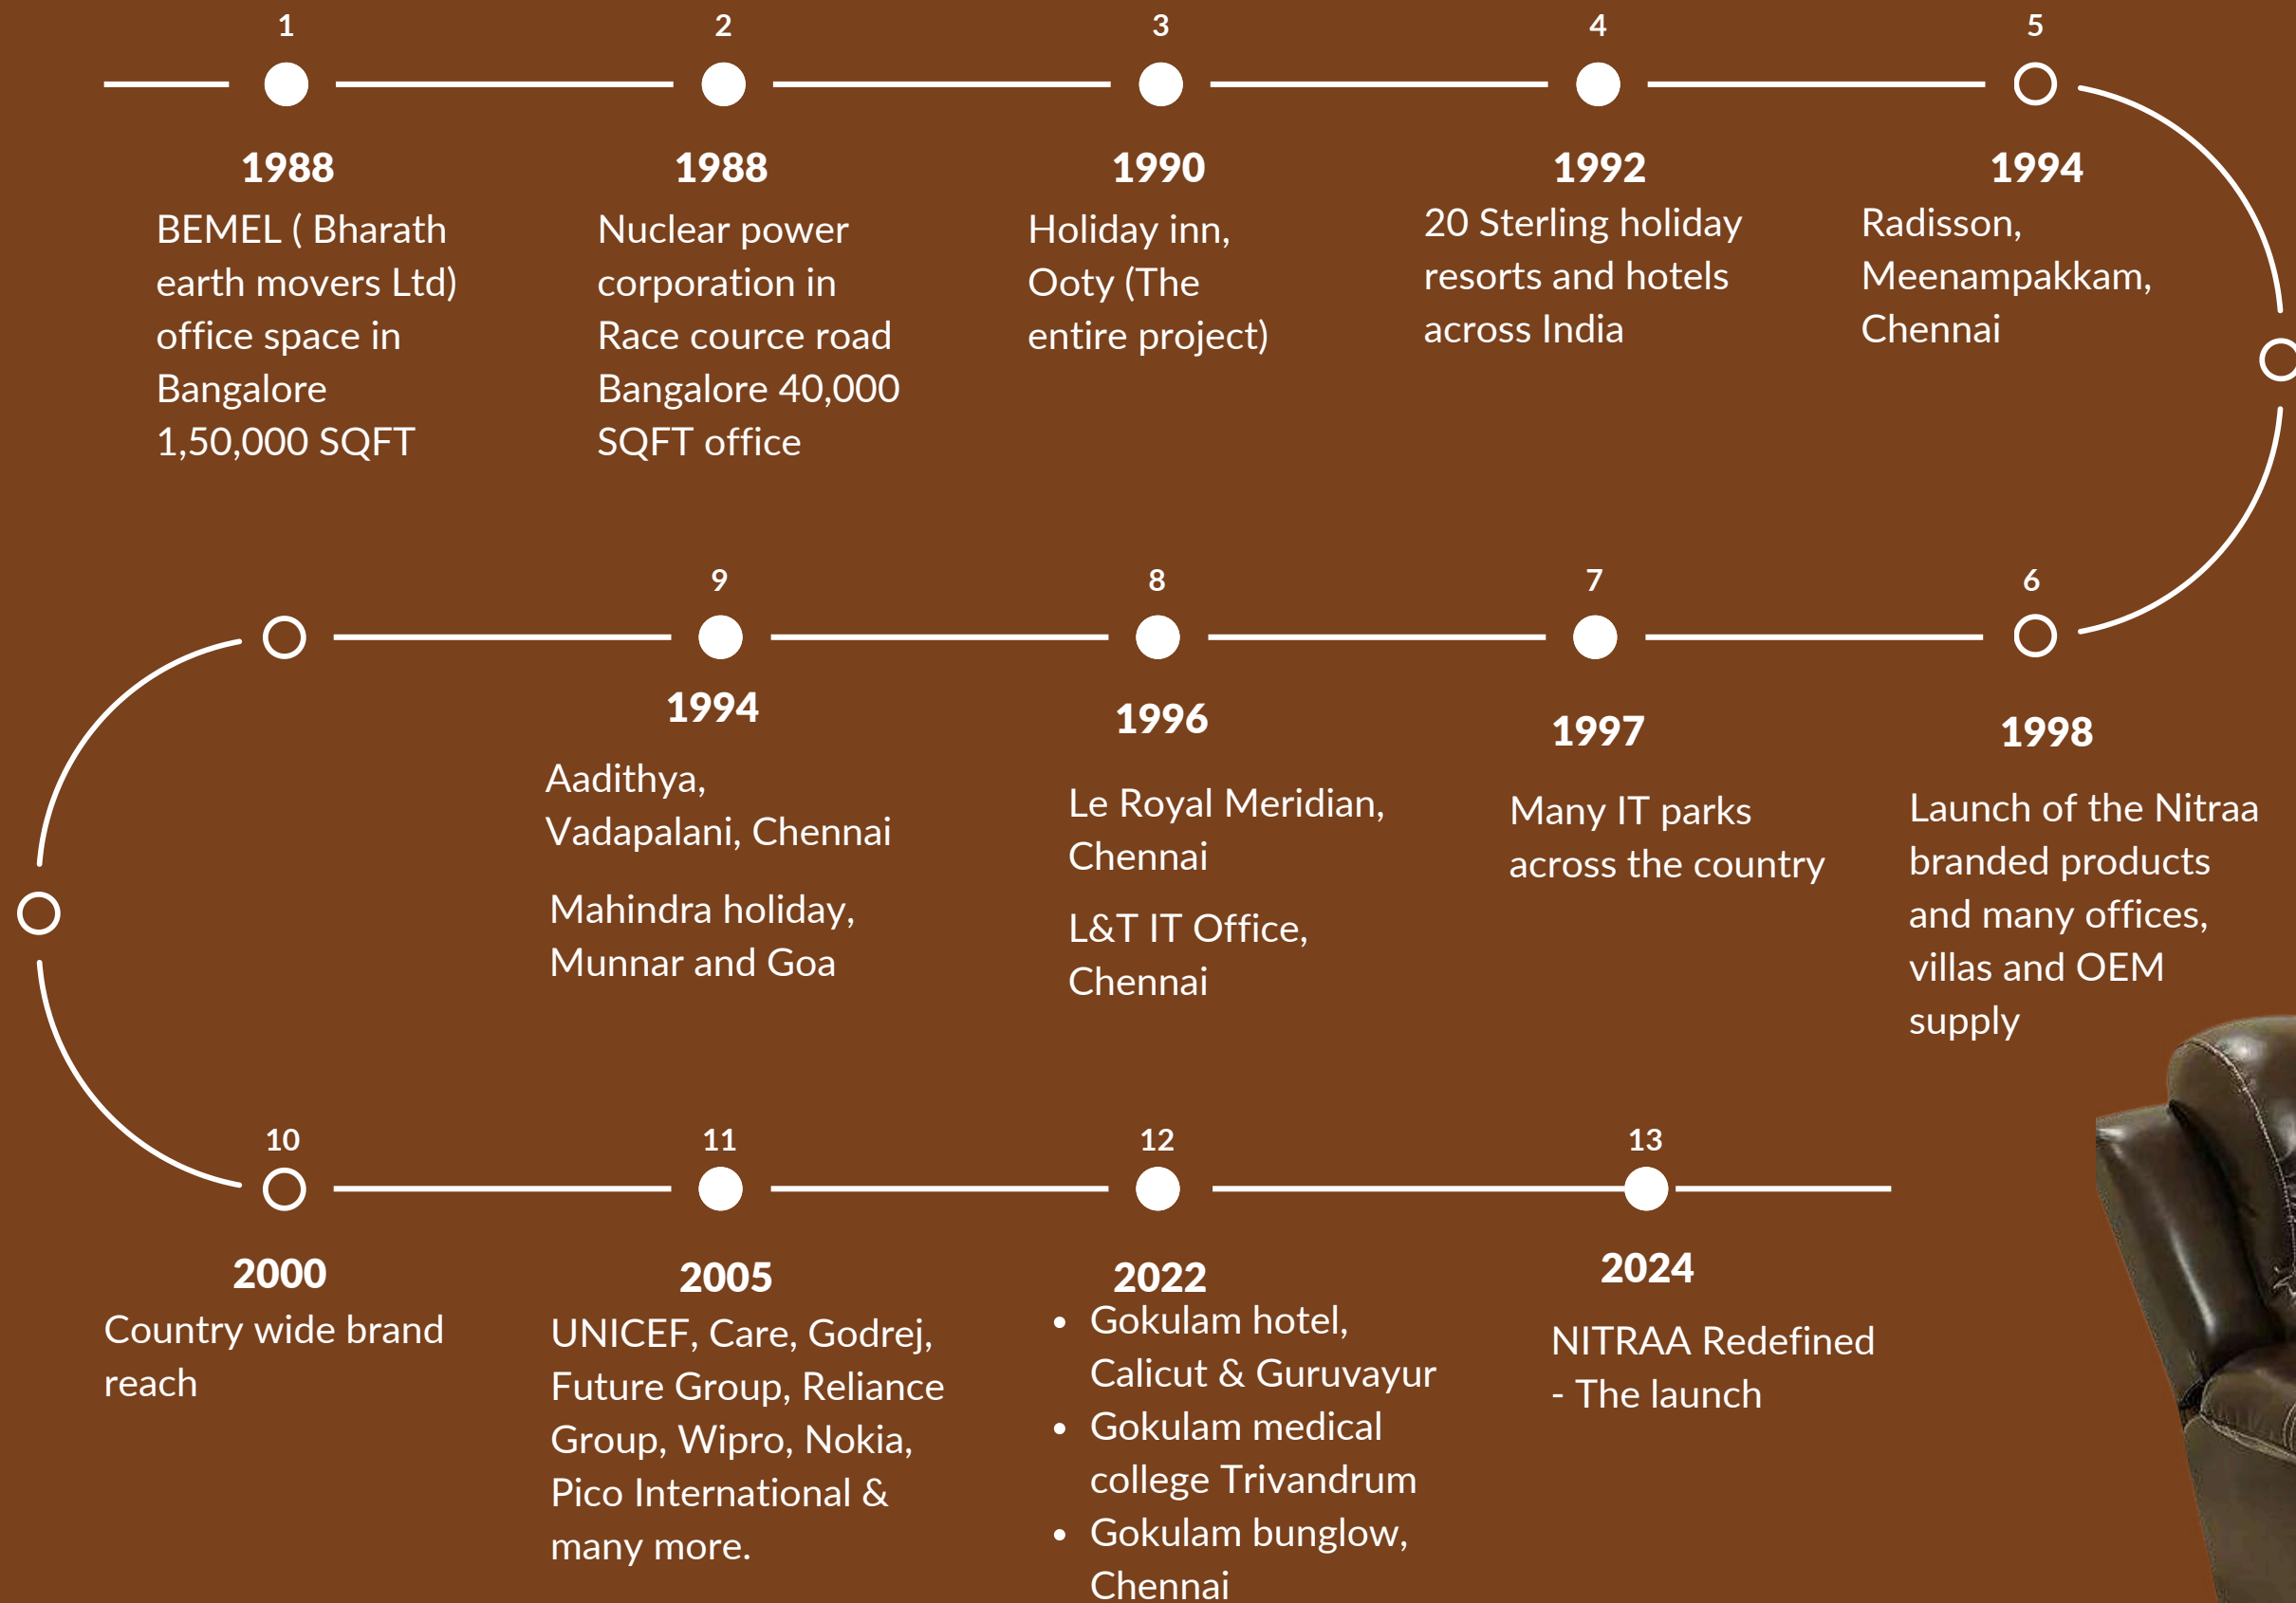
1

1988

BEMEL ( Bharath earth movers Ltd) office space in Bangalore 1,50,000 SQFT

2

1988

Nuclear power corporation in Race cource road Bangalore 40,000 SQFT office

3

1990

Holiday inn, Ooty (The entire project)

4

1992

20 Sterling holiday resorts and hotels across India

5

1994

Radisson, Meenampakkam, Chennai

6

1998

Launch of the Nitraa branded products and many offices, villas and OEM supply

7

1997

Many IT parks across the country

8

1996

Le Royal Meridian, Chennai

L&T IT Office, Chennai

9

1994

Aadithya, Vadapalani, Chennai

Mahindra holiday, Munnar and Goa

10

2000

Country wide brand reach

11

2005

UNICEF, Care, Godrej, Future Group, Reliance Group, Wipro, Nokia, Pico International & many more.

12

2022

• Gokulam hotel, Calicut & Guruvayur
• Gokulam medical college Trivandrum
• Gokulam bunglow, Chennai

13

2024

NITRAA Redefined - The launch